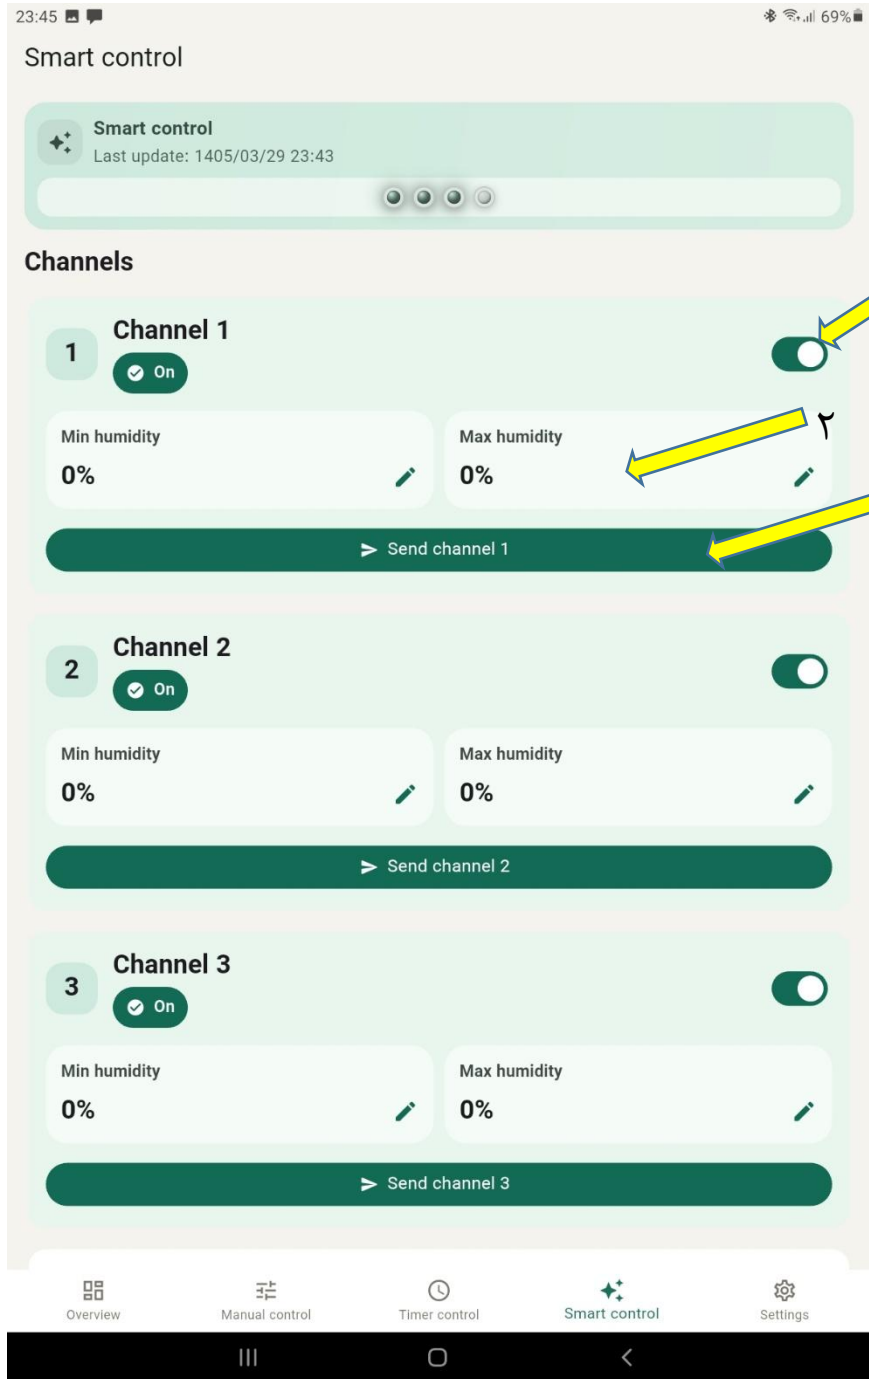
23:45 69%

Smart control

Smart control
Last update: 1405/03/29 23:43

Channels

1 Channel 1
On

۲

Min humidity
0%

Max humidity
0%

Send channel 1

2 Channel 2
On

Min humidity
0%

Max humidity
0%

Send channel 2

3 Channel 3
On

Min humidity
0%

Max humidity
0%

Send channel 3

Overview Manual control Timer control Smart control Settings